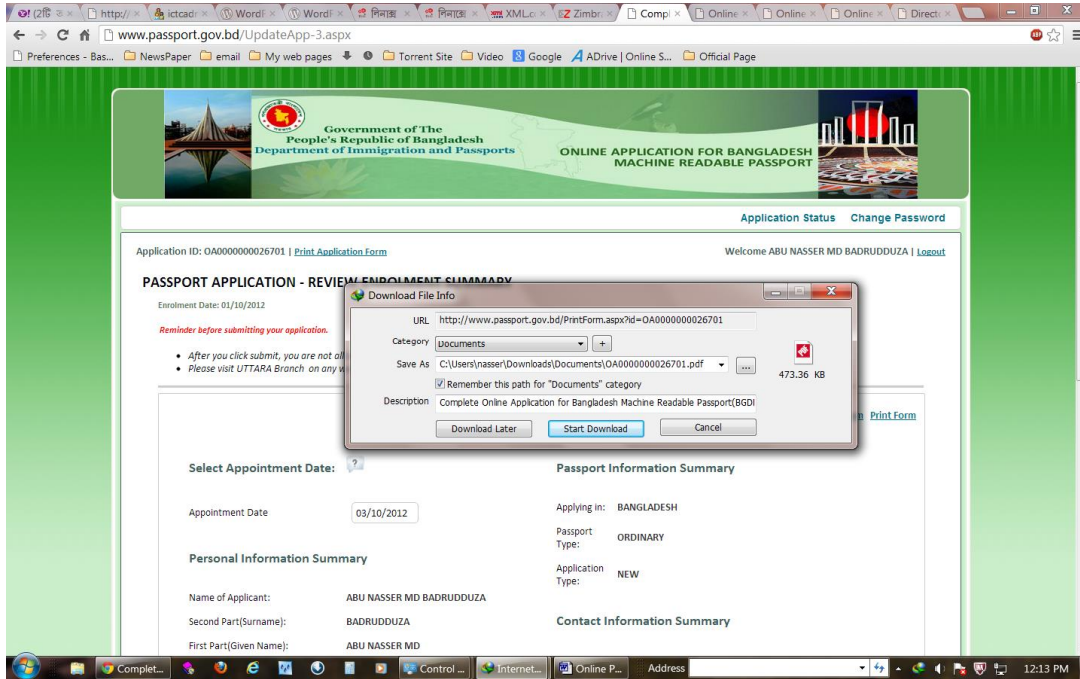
(2টি ক | http:// | ictcadr | WordF | WordF | দিনাজ | দিনাজে | XML.c | Zimbr | Compl | Online | Online | Online | Direct

www.passport.gov.bd/UpdateApp-3.aspx

Preferences - Bas... | NewsPaper | email | My web pages | Torrent Site | Video | Google | ADrive | Online S... | Official Page

Government of The
People's Republic of Bangladesh
Department of Immigration and Passports

ONLINE APPLICATION FOR BANGLADESH
MACHINE READABLE PASSPORT

Application Status | Change Password

Application ID: OA0000000026701 | Print Application Form

Welcome ABU NASSER MD BADRUDDUZA | Logout

PASSPORT APPLICATION - REVIEW ENROLMENT SUMMARY

Enrolment Date: 01/10/2012

Reminder before submitting your application.

• After you click submit, you are not all
• Please visit UTTARA Branch on any w

Download File Info

URL http://www.passport.gov.bd/PrintForm.aspx?id=OA0000000026701

Category Documents

Save As C:\Users\nasser\Downloads\Documents\OA0000000026701.pdf

473.36 KB

Remember this path for "Documents" category

Description Complete Online Application for Bangladesh Machine Readable Passport(BGDI

Download Later | Start Download | Cancel

Print Form

Select Appointment Date:

Appointment Date 03/10/2012

Personal Information Summary

Name of Applicant: ABU NASSER MD BADRUDDUZA

Second Part(Surname): BADRUDDUZA

First Part(Given Name): ABU NASSER MD

Passport Information Summary

Applying in: BANGLADESH

Passport Type: ORDINARY

Application Type: NEW

Contact Information Summary

Complet... | Control ... | Internet... | Online P... | Address | 12:13 PM